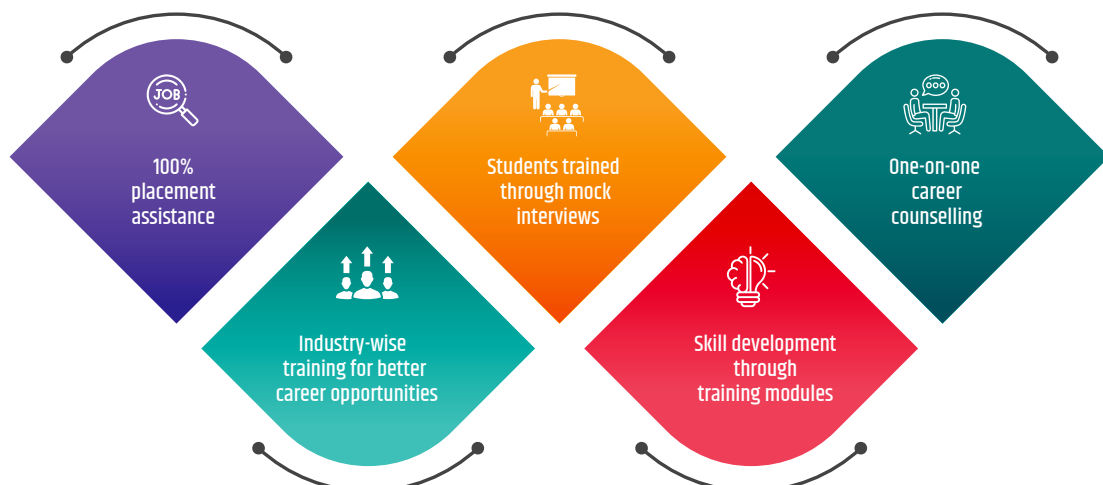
JOB

100% placement assistance

Industry-wise training for better career opportunities

Students trained through mock interviews

Skill development through training modules

One-on-one career counselling